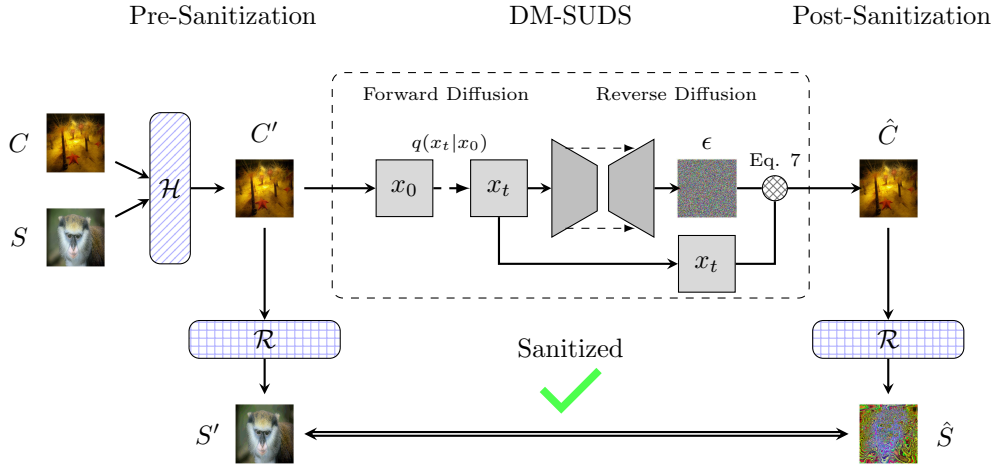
Pre-Sanitization

DM-SUDS

Post-Sanitization

Forward Diffusion

Reverse Diffusion

$C$

$S$

$\mathcal{H}$

$C'$

$q(x_t|x_0)$

$x_0$

$x_t$

$\epsilon$

Eq. 7

$\hat{C}$

$x_t$

$\mathcal{R}$

$\mathcal{R}$

Sanitized

$S'$

$\hat{S}$